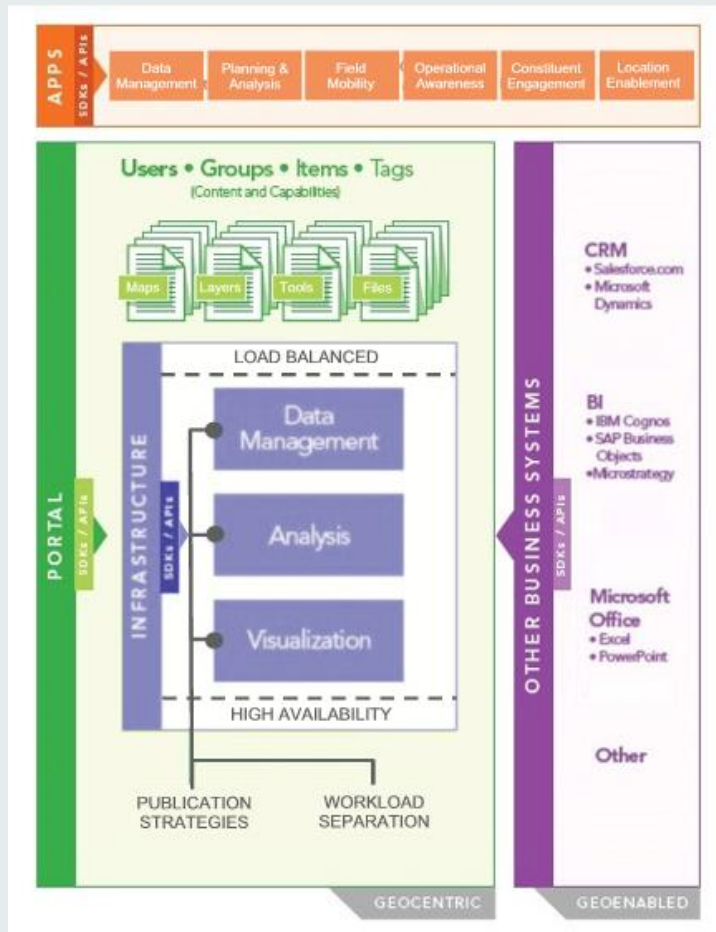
APPS

SDKs / APIs

Data Management

Planning & Analysis

Field Mobility

Operational Awareness

Constituent Engagement

Location Enablement

PORTAL

SDKs / APIs

Users • Groups • Items • Tags
(Content and Capabilities)

Maps

Layers

Tools

Files

INFRASTRUCTURE

SDKs / APIs

LOAD BALANCED

Data Management

Analysis

Visualization

HIGH AVAILABILITY

PUBLICATION STRATEGIES

WORKLOAD SEPARATION

GEOCENTRIC

OTHER BUSINESS SYSTEMS

SDKs / APIs

CRM
• Salesforce.com
• Microsoft Dynamics

BI
• IBM Cognos
• SAP Business Objects
•Microstrategy

Microsoft Office
• Excel
• PowerPoint

Other

GEOENABLED